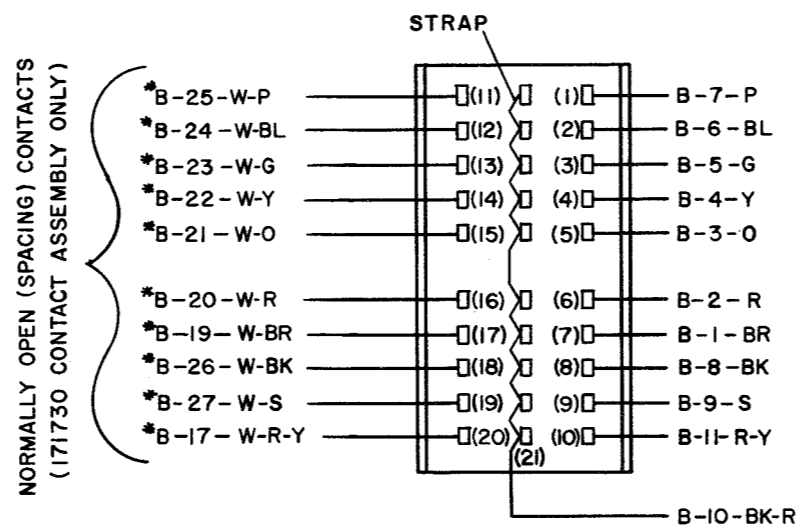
NORMALLY OPEN (SPACING) CONTACTS
(171730 CONTACT ASSEMBLY ONLY)

STRAP

*B-25-W-P (11) (1) B-7-P
*B-24-W-BL (12) (2) B-6-BL
*B-23-W-G (13) (3) B-5-G
*B-22-W-Y (14) (4) B-4-Y
*B-21-W-O (15) (5) B-3-O
*B-20-W-R (16) (6) B-2-R
*B-19-W-BR (17) (7) B-1-BR
*B-26-W-BK (18) (8) B-8-BK
*B-27-W-S (19) (9) B-9-S
*B-17-W-R-Y (20) (10) B-11-R-Y
(21)
B-10-BK-R